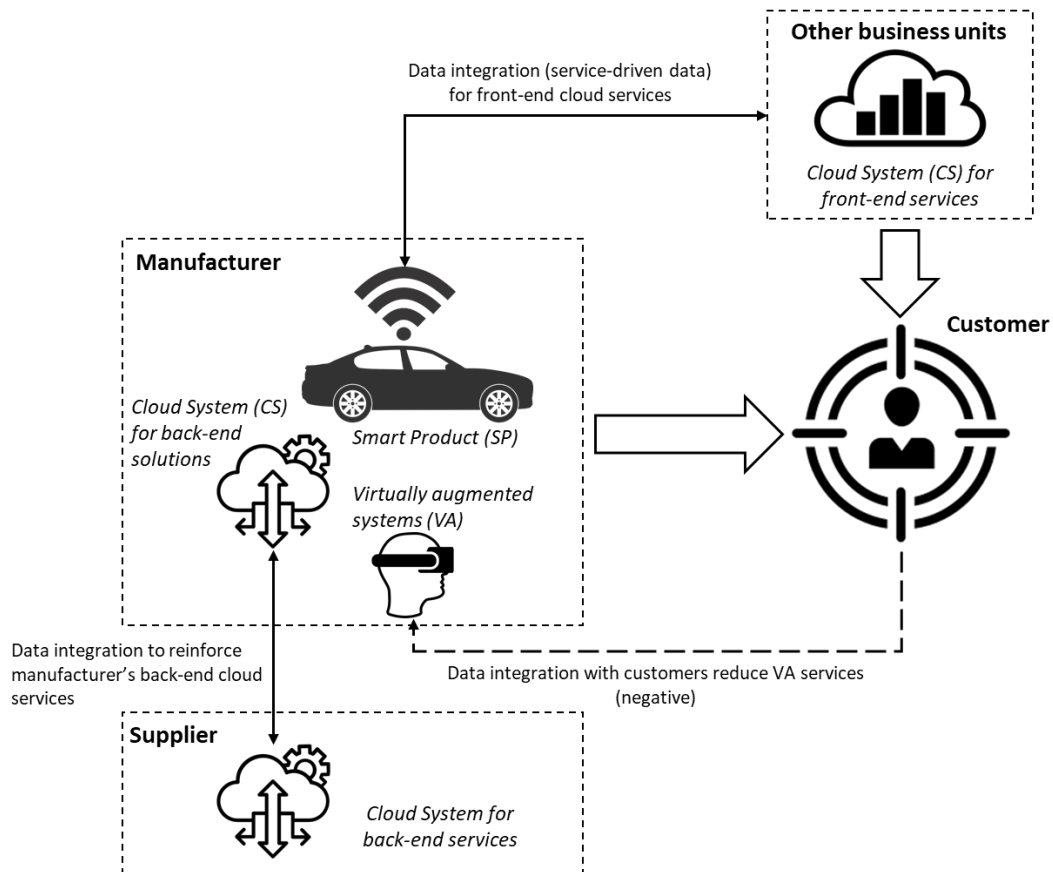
Other business units

Data integration (service-driven data) for front-end cloud services

Cloud System (CS) for front-end services

Manufacturer

Customer

Cloud System (CS) for back-end solutions

Smart Product (SP)

Virtually augmented systems (VA)

Data integration to reinforce manufacturer's back-end cloud services

Data integration with customers reduce VA services (negative)

Supplier

Cloud System for back-end services